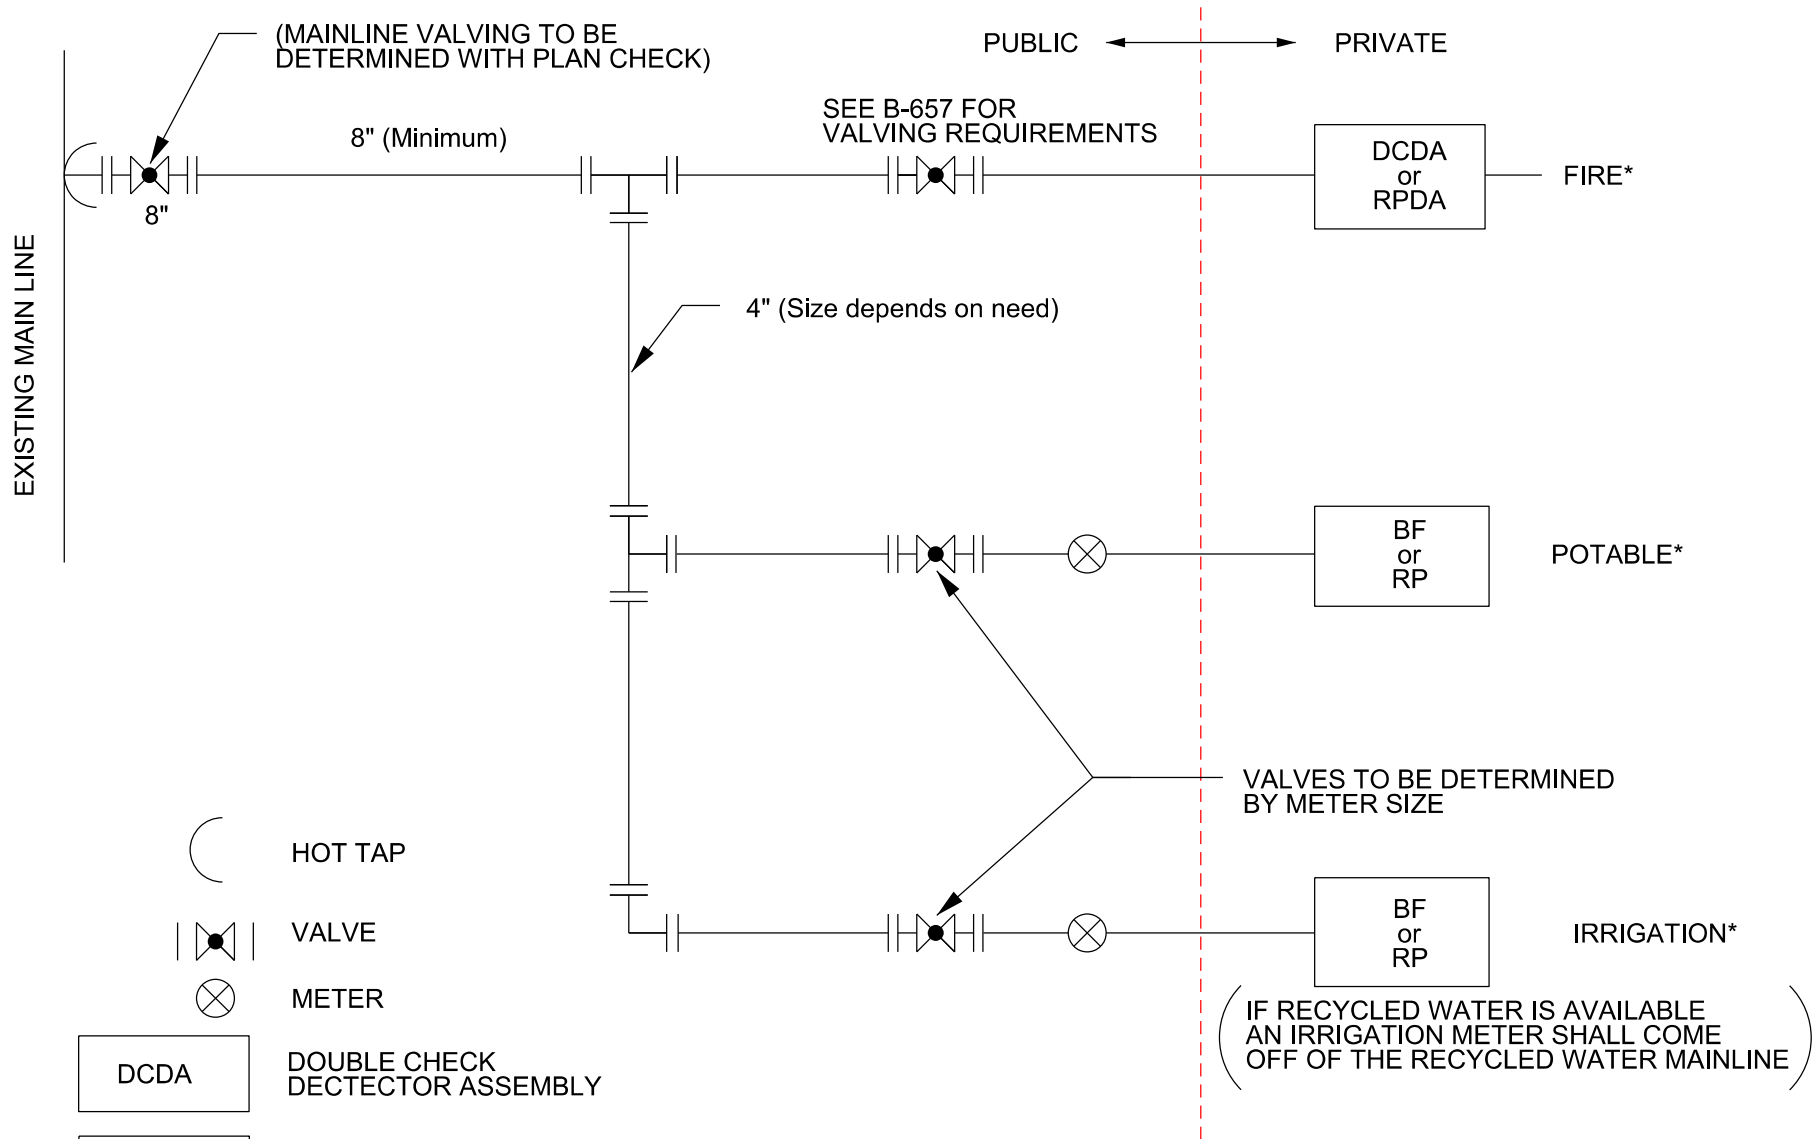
(MAINLINE VALVING TO BE DETERMINED WITH PLAN CHECK)

PUBLIC

PRIVATE

EXISTING MAIN LINE

8" (Minimum)

8"

SEE B-657 FOR VALVING REQUIREMENTS

DCDA
or
RPDA

FIRE*

4" (Size depends on need)

BF
or
RP

POTABLE*

VALVES TO BE DETERMINED BY METER SIZE

HOT TAP

VALVE

METER

BF
or
RP

IRRIGATION*

IF RECYCLED WATER IS AVAILABLE AN IRRIGATION METER SHALL COME OFF OF THE RECYCLED WATER MAINLINE

DCDA

DOUBLE CHECK DECTECTOR ASSEMBLY